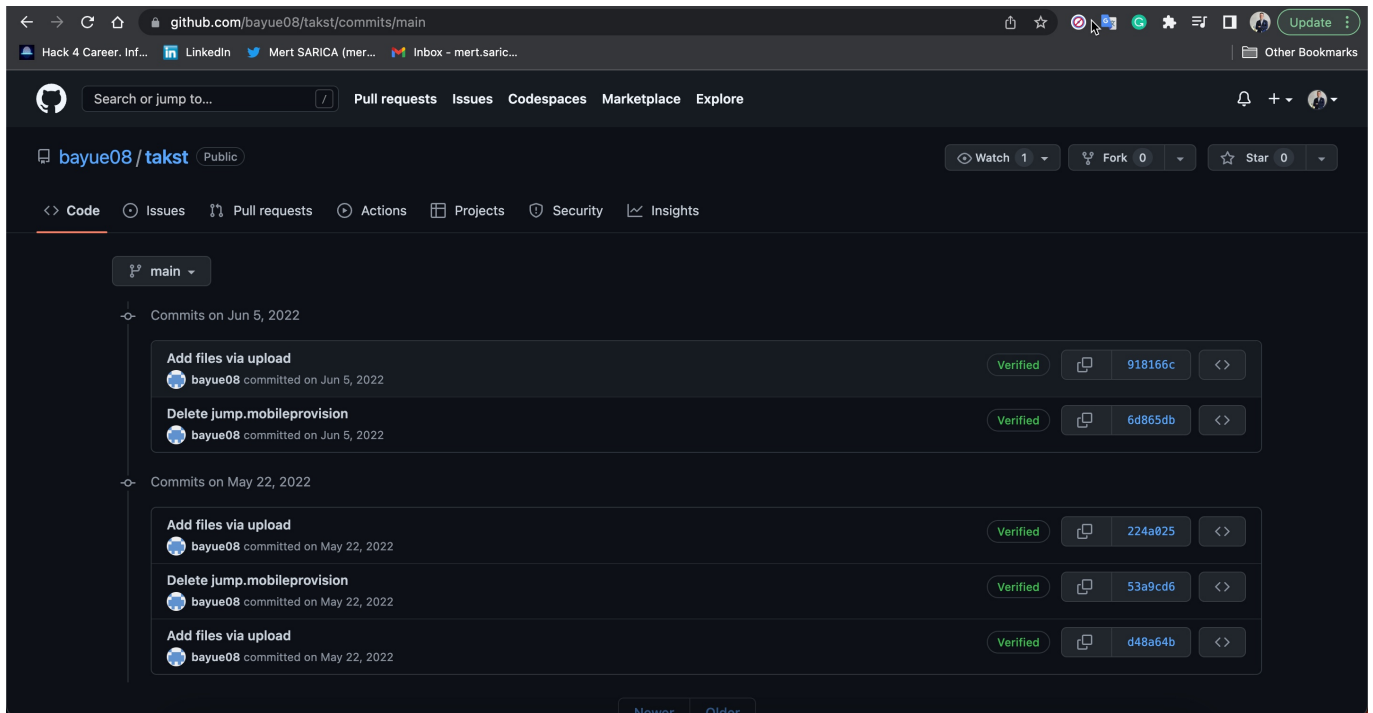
github.com/bayue08/takst/commits/main

Update

Hack 4 Career. Inf... LinkedIn Mert SARICA (mer... Inbox - mert.saric...

Other Bookmarks

Search or jump to... / Pull requests Issues Codespaces Marketplace Explore

bayue08 / takst Public

Watch 1 Fork 0 Star 0

Code Issues Pull requests Actions Projects Security Insights

main

Commits on Jun 5, 2022

Add files via upload
bayue08 committed on Jun 5, 2022
Verified 918166c

Delete jump.mobileprovision
bayue08 committed on Jun 5, 2022
Verified 6d865db

Commits on May 22, 2022

Add files via upload
bayue08 committed on May 22, 2022
Verified 224a025

Delete jump.mobileprovision
bayue08 committed on May 22, 2022
Verified 53a9cd6

Add files via upload
bayue08 committed on May 22, 2022
Verified d48a64b

Newer Older